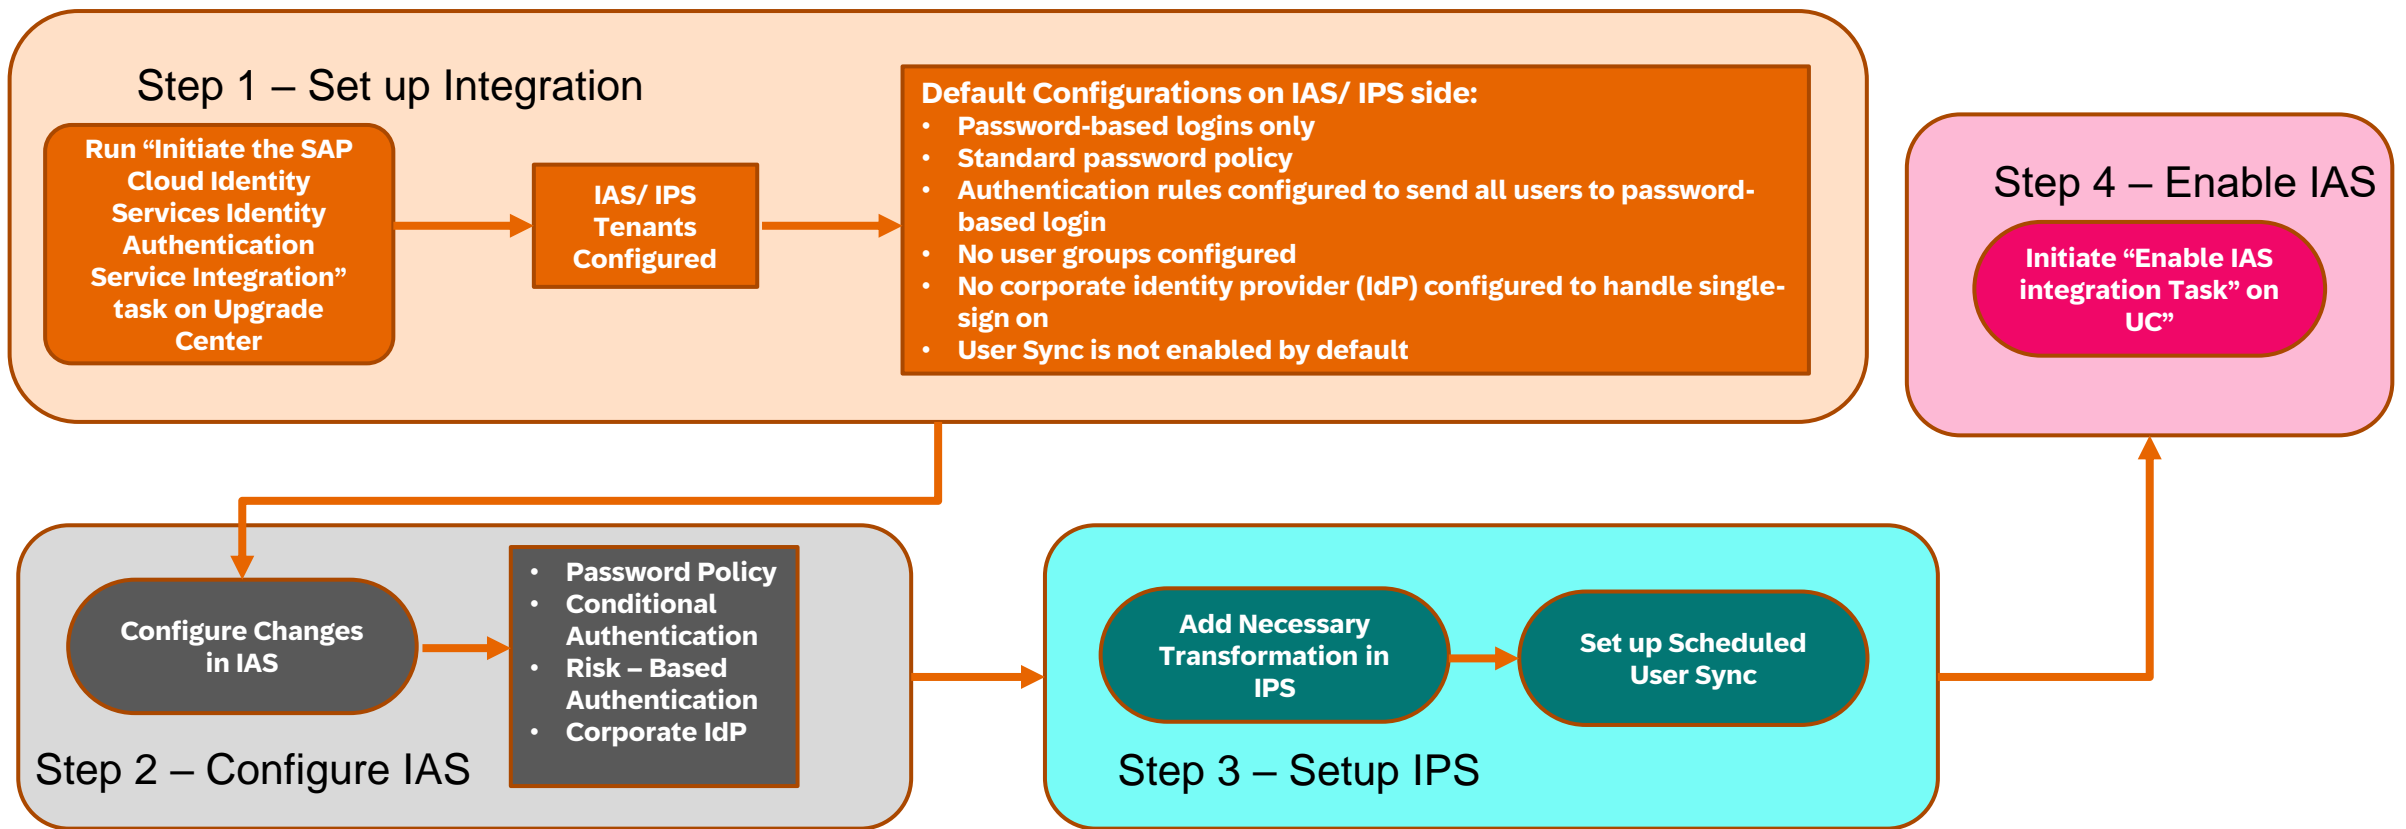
Step 1 – Set up Integration

Run “Initiate the SAP Cloud Identity Services Identity Authentication Service Integration” task on Upgrade Center

IAS/ IPS Tenants Configured

Default Configurations on IAS/ IPS side:
- Password-based logins only
- Standard password policy
- Authentication rules configured to send all users to password-based login
- No user groups configured
- No corporate identity provider (IdP) configured to handle single-sign on
- User Sync is not enabled by default

Step 4 – Enable IAS

Initiate “Enable IAS integration Task” on UC”

Configure Changes in IAS

- Password Policy
- Conditional Authentication
- Risk – Based Authentication
- Corporate IdP

Step 2 – Configure IAS

Add Necessary Transformation in IPS

Set up Scheduled User Sync

Step 3 – Setup IPS